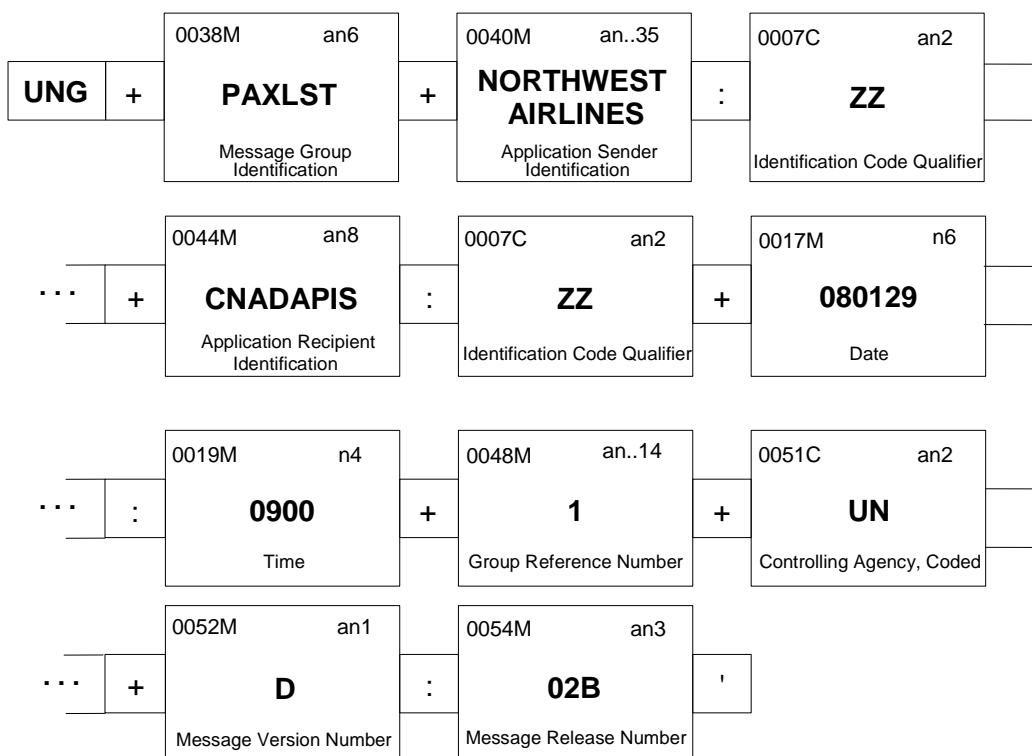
UNG + 0038M an6 PAXLST Message Group Identification + 0040M an..35 NORTHWEST AIRLINES Application Sender Identification : 0007C an2 ZZ Identification Code Qualifier

... + 0044M an8 CNADAPIS Application Recipient Identification : 0007C an2 ZZ Identification Code Qualifier + 0017M n6 080129 Date

... : 0019M n4 0900 Time + 0048M an..14 1 Group Reference Number + 0051C an2 UN Controlling Agency, Coded

... + 0052M an1 D Message Version Number : 0054M an3 02B Message Release Number '